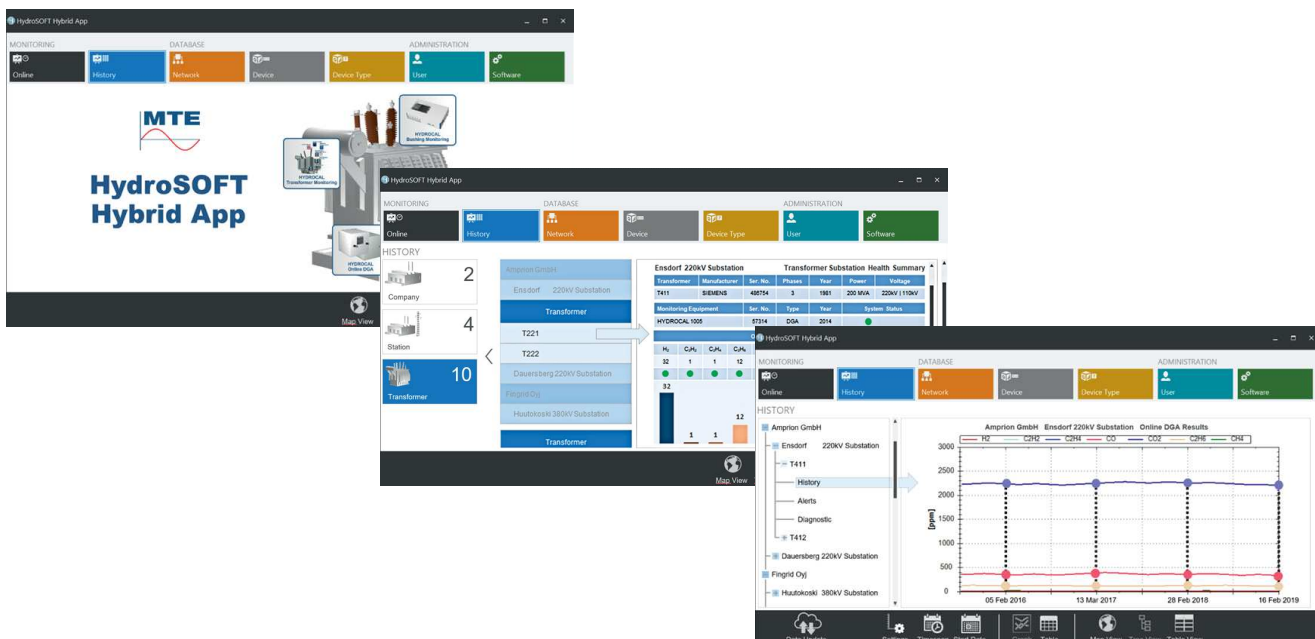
HydroSOFT Hybrid App

MONITORING
Online
History
DATABASE
Network
Device
Device Type
ADMINISTRATION
User
Software

MTE
HydroSOFT Hybrid App

HYDROCAL Bushing Monitoring
HYDROCAL Transformer Monitoring
HYDROCAL Online DGA

Map View

HydroSOFT Hybrid App

MONITORING
Online
History
DATABASE
Network
Device
Device Type
ADMINISTRATION
User
Software

HISTORY
2
Company
4
Station
10
Transformer

Amprion GmbH
Ensdorf 220kV Substation
Transformer
T221
T222
Dauersberg 220kV Substation
Fingrid Oyj
Huutokoski 380kV Substation
Transformer

Ensdorf 220kV Substation Transformer Substation Health Summary

| Transformer | Manufacturer | Ser. No. | Phases | Year | Power | Voltage |
|---|---|---|---|---|---|---|
| T411 | SIEMENS | 486754 | 3 | 1981 | 200 MVA | 220kV \| 110kV |

| Monitoring Equipment | Ser. No. | Type | Year | System Status |
|---|---|---|---|---|
| HYDROCAL 1005 | 57314 | DGA | 2014 | |

| $H_2$ | $C_2H_2$ | $C_2H_4$ | $C_2H_6$ |
|---|---|---|---|
| 32 | 1 | 1 | 12 |

32
1
1
12

Map View

HydroSOFT Hybrid App

MONITORING
Online
History
DATABASE
Network
Device
Device Type
ADMINISTRATION
User
Software

HISTORY
Amprion GmbH
Ensdorf 220kV Substation
T411
History
Alerts
Diagnostic
T412
Dauersberg 220kV Substation
Fingrid Oyj
Huutokoski 380kV Substation

Amprion GmbH Ensdorf 220kV Substation Online DGA Results
H2 C2H2 C2H4 CO CO2 C2H6 CH4
[ppm]
3000
2500
2000
1500
1000
500
0
05 Feb 2016
13 Mar 2017
28 Feb 2018
16 Feb 2019

Data Update
Settings
Timespan
Start Date
Graph
Table
Map View
Tree View
Table View